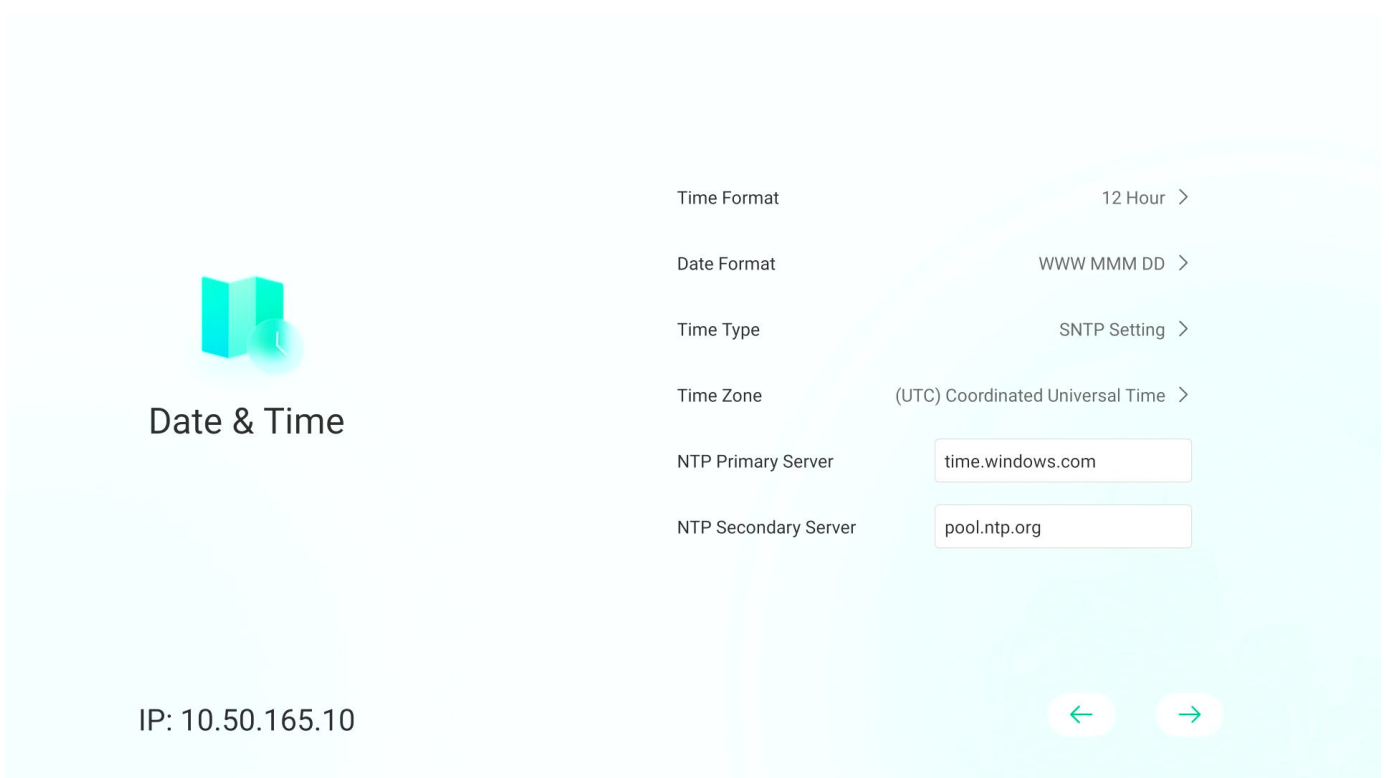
Date & Time

Time Format 12 Hour >

Date Format WWW MMM DD >

Time Type SNTP Setting >

Time Zone (UTC) Coordinated Universal Time >

NTP Primary Server time.windows.com

NTP Secondary Server pool.ntp.org

IP: 10.50.165.10

← →